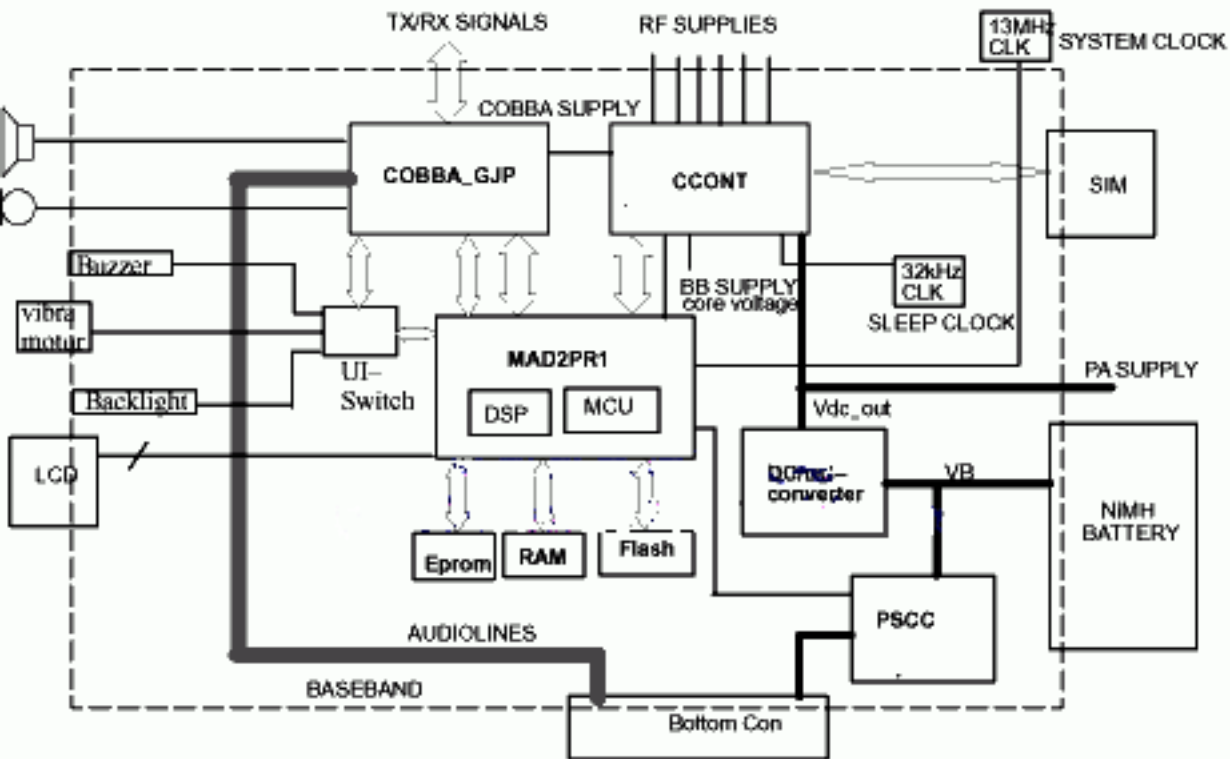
TX/RX SIGNALS

RF SUPPLIES

13MHz CLK

SYSTEM CLOCK

COBBA SUPPLY

COBBA_GJP

CCONT

SIM

Buzzer

vibra motor

Backlight

UI–Switch

BB SUPPLY core voltage

32kHz CLK

SLEEP CLOCK

MAD2PR1

DSP

MCU

PA SUPPLY

Vdc_out

LCD

DC/DC–converter

VB

NIMH BATTERY

Eprom

RAM

Flash

PSCC

AUDIOLINES

BASEBAND

Bottom Con